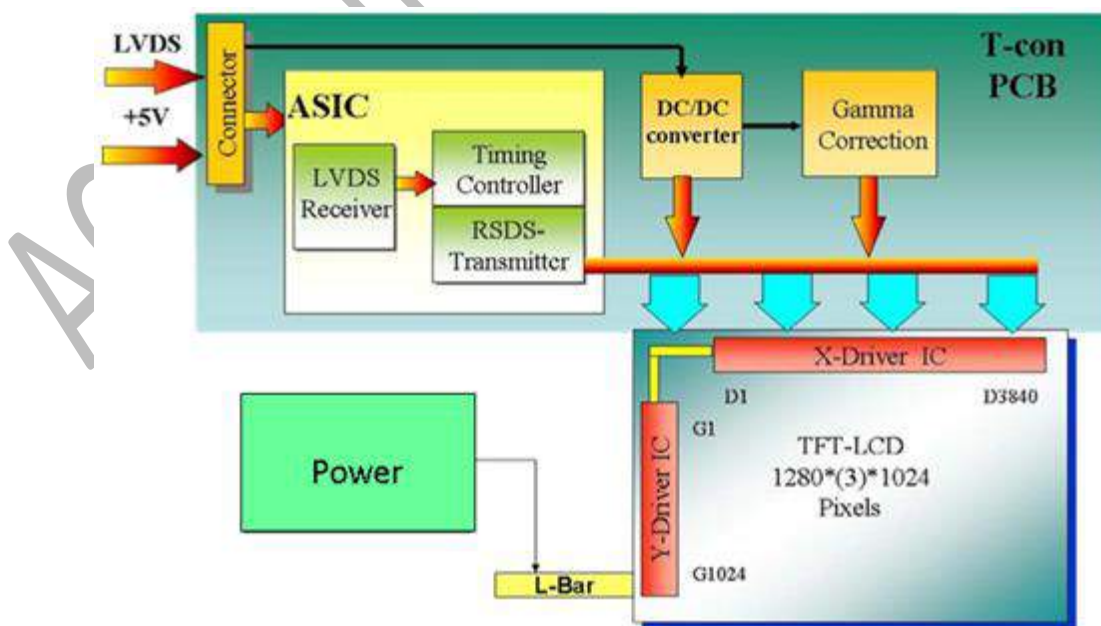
LVDS

+5V

Connector

ASIC

LVDS Receiver

Timing Controller

RSDS-Transmitter

DC/DC converter

Gamma Correction

T-con PCB

X-Driver IC

D1

D3840

G1

Y-Driver IC

TFT-LCD 1280*(3)*1024 Pixels

G1024

Power

L-Bar